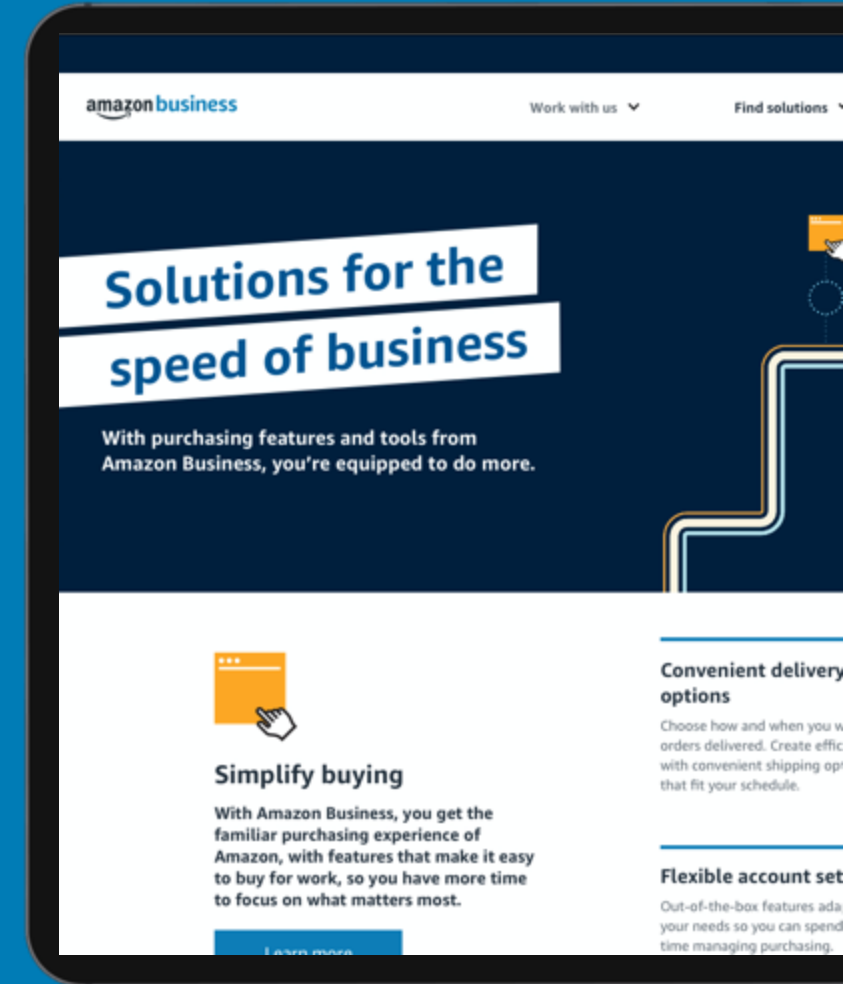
amazon business

Work with us

Find solutions

Solutions for the speed of business

With purchasing features and tools from Amazon Business, you're equipped to do more.

Simplify buying

With Amazon Business, you get the familiar purchasing experience of Amazon, with features that make it easy to buy for work, so you have more time to focus on what matters most.

Learn more

Convenient delivery options

Choose how and when you w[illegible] orders delivered. Create effic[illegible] with convenient shipping op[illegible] that fit your schedule.

Flexible account set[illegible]

Out-of-the-box features ada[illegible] your needs so you can spend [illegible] time managing purchasing.